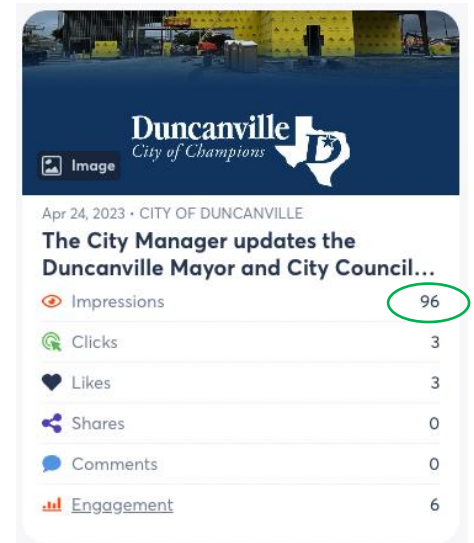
Duncanville
City of Champions
D

Image

Apr 24, 2023 • CITY OF DUNCANVILLE

The City Manager updates the Duncanville Mayor and City Council...

| | |
|---|---|
| Impressions | 96 |
| Clicks | 3 |
| Likes | 3 |
| Shares | 0 |
| Comments | 0 |
| Engagement | 6 |